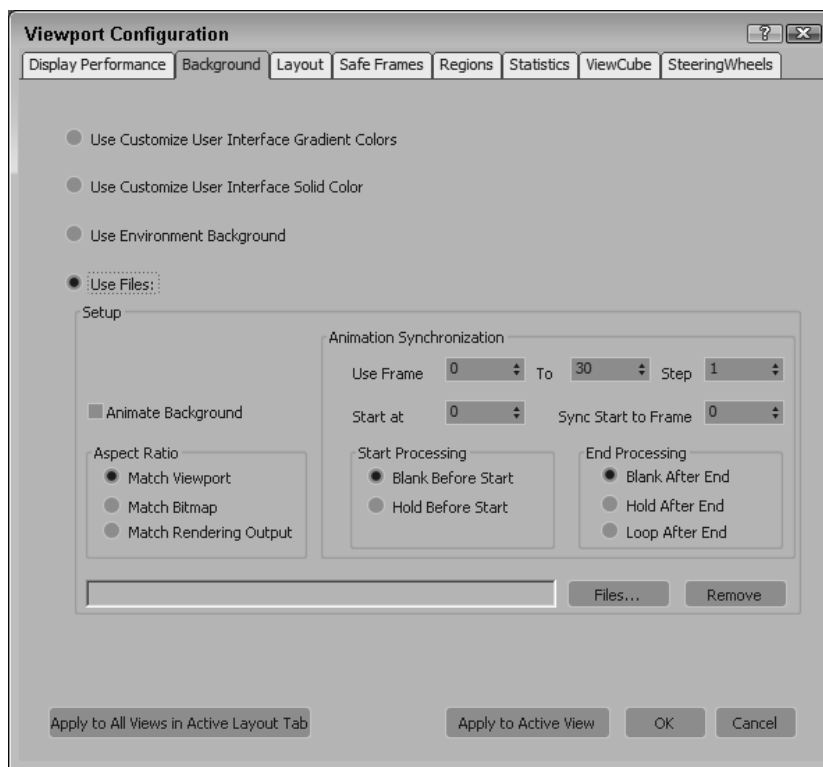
Viewport Configuration

?

Display Performance | Background | Layout | Safe Frames | Regions | Statistics | ViewCube | SteeringWheels

Use Customize User Interface Gradient Colors

Use Customize User Interface Solid Color

Use Environment Background

Use Files:

Setup

Animation Synchronization

Use Frame 0 To 30 Step 1

Animate Background

Start at 0

Sync Start to Frame 0

Aspect Ratio

Match Viewport

Match Bitmap

Match Rendering Output

Start Processing

Blank Before Start

Hold Before Start

End Processing

Blank After End

Hold After End

Loop After End

Files...

Remove

Apply to All Views in Active Layout Tab

Apply to Active View

OK

Cancel